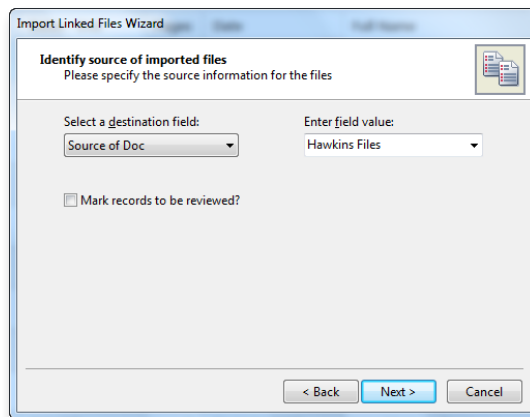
Import Linked Files Wizard

Identify source of imported files
Please specify the source information for the files

Select a destination field:
Source of Doc

Enter field value:
Hawkins Files

Mark records to be reviewed?

< Back
Next >
Cancel